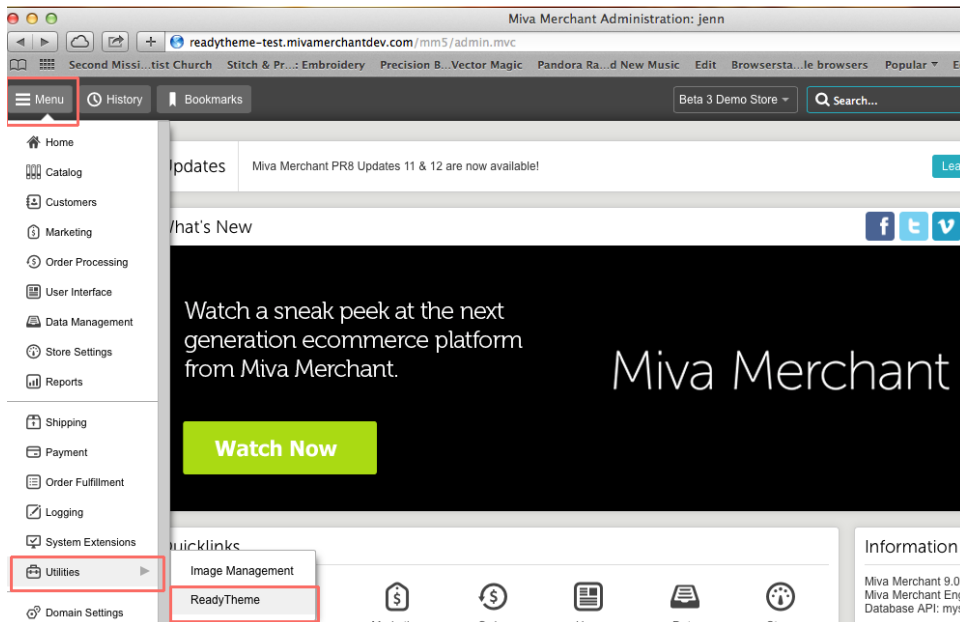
Miva Merchant Administration: jenn

readytheme-test.mivamerchantdev.com/mm5/admin.mvc

Second Missi...tist Church Stitch & Pr...: Embroidery Precision B...Vector Magic Pandora Ra...d New Music Edit Browsersta...le browsers Popular

Menu History Bookmarks Beta 3 Demo Store Search...

Home
Catalog
Customers
Marketing
Order Processing
User Interface
Data Management
Store Settings
Reports
Shipping
Payment
Order Fulfillment
Logging
System Extensions
Utilities
Domain Settings

Image Management
ReadyTheme

pdates Miva Merchant PR8 Updates 11 & 12 are now available! Lea

hat's New

Watch a sneak peek at the next generation ecommerce platform from Miva Merchant.

Miva Merchant

Watch Now

uicklinks

Information

Miva Merchant 9.0
Miva Merchant Eng
Database API: mys